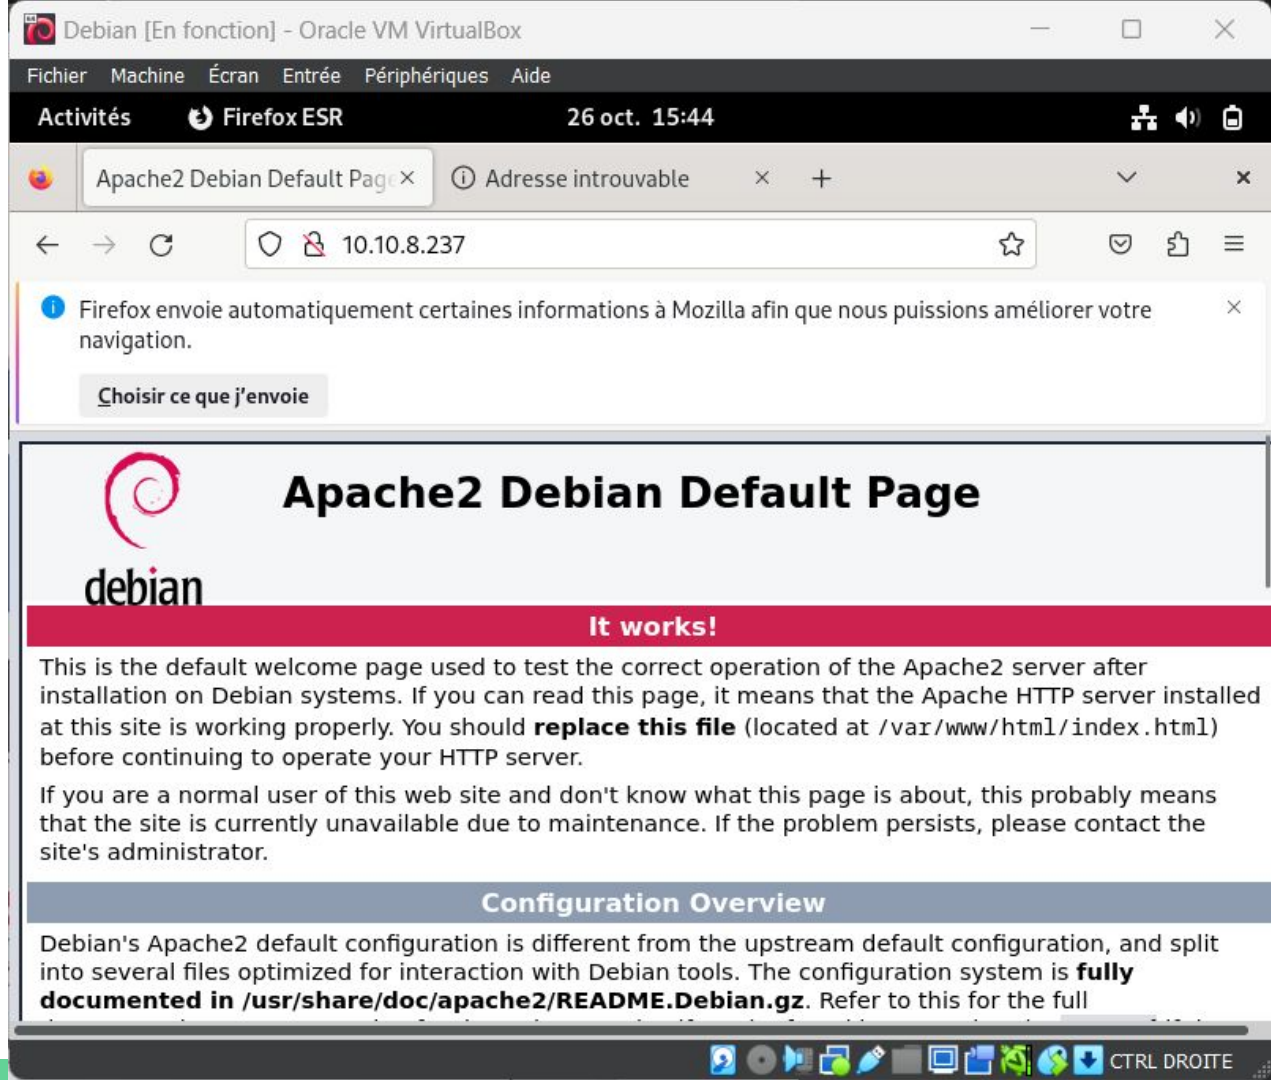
Debian [En fonction] - Oracle VM VirtualBox

Fichier Machine Écran Entrée Périphériques Aide

Activités Firefox ESR 26 oct. 15:44

Apache2 Debian Default Pag ×
Adresse introuvable ×
+

10.10.8.237

Firefox envoie automatiquement certaines informations à Mozilla afin que nous puissions améliorer votre navigation.

Choisir ce que j'envoie

debian

Apache2 Debian Default Page

It works!

This is the default welcome page used to test the correct operation of the Apache2 server after installation on Debian systems. If you can read this page, it means that the Apache HTTP server installed at this site is working properly. You should **replace this file** (located at /var/www/html/index.html) before continuing to operate your HTTP server.

If you are a normal user of this web site and don't know what this page is about, this probably means that the site is currently unavailable due to maintenance. If the problem persists, please contact the site's administrator.

Configuration Overview

Debian's Apache2 default configuration is different from the upstream default configuration, and split into several files optimized for interaction with Debian tools. The configuration system is **fully documented in /usr/share/doc/apache2/README.Debian.gz**. Refer to this for the full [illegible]

CTRL DROITE